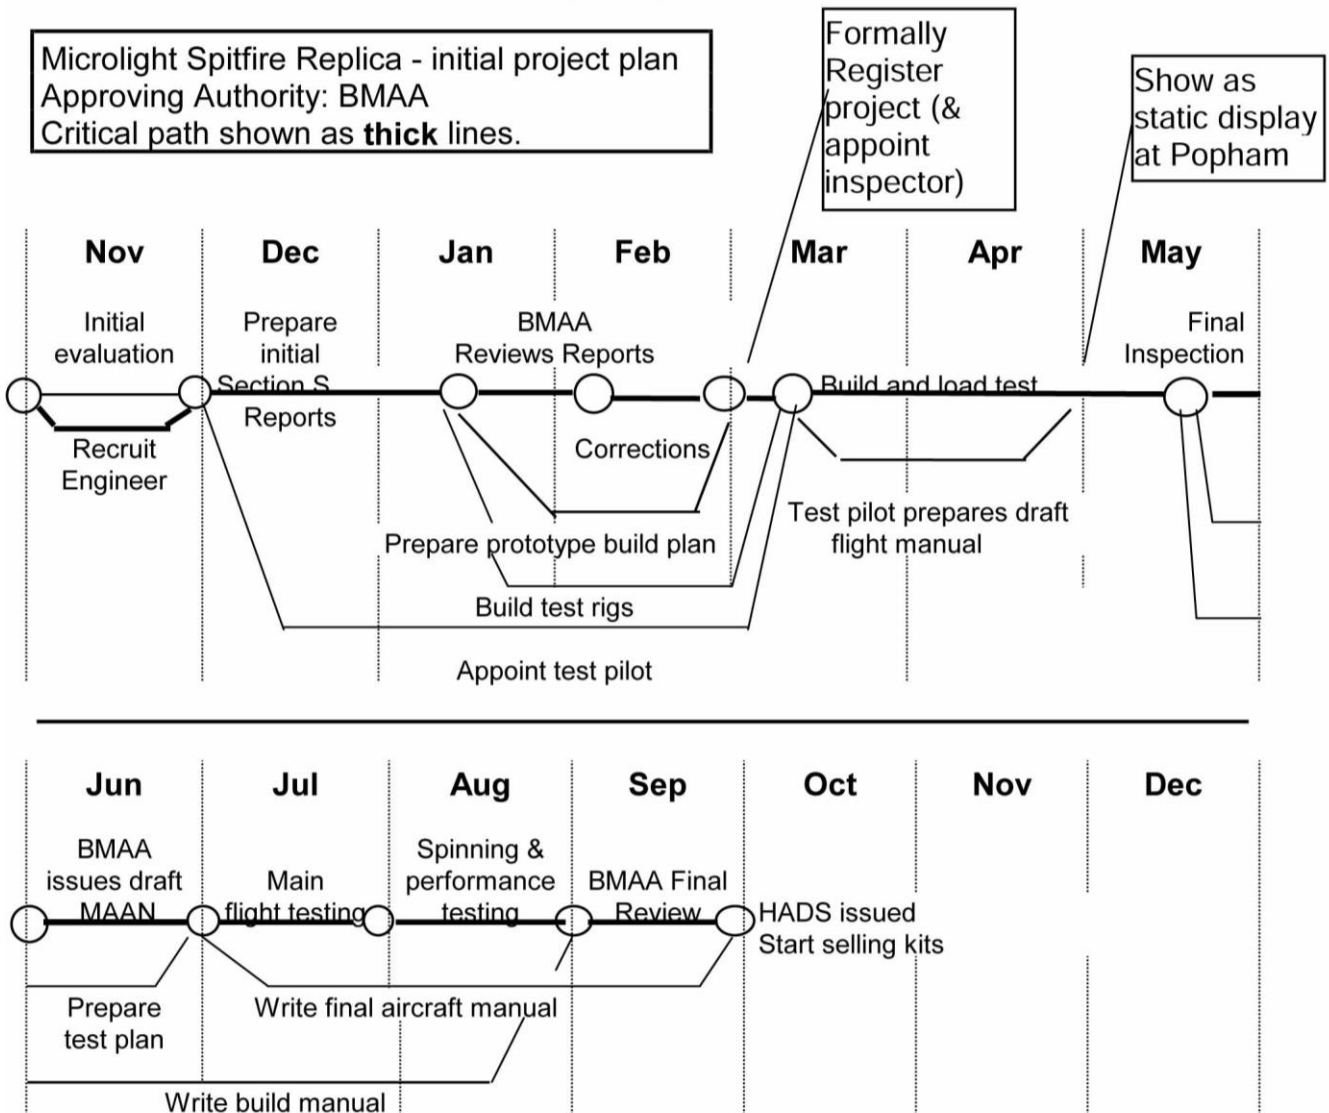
Microlight Spitfire Replica - initial project plan
Approving Authority: BMAA
Critical path shown as **thick** lines.

Formally Register project (& appoint inspector)

Show as static display at Popham

Nov

Dec

Jan

Feb

Mar

Apr

May

Initial evaluation

Prepare initial Section S Reports

BMAA Reviews Reports

Build and load test

Final Inspection

Recruit Engineer

Corrections

Test pilot prepares draft flight manual

Prepare prototype build plan

Build test rigs

Appoint test pilot

Jun

Jul

Aug

Sep

Oct

Nov

Dec

BMAA issues draft MAAN

Main flight testing

Spinning & performance testing

BMAA Final Review

HADS issued
Start selling kits

Prepare test plan

Write final aircraft manual

Write build manual